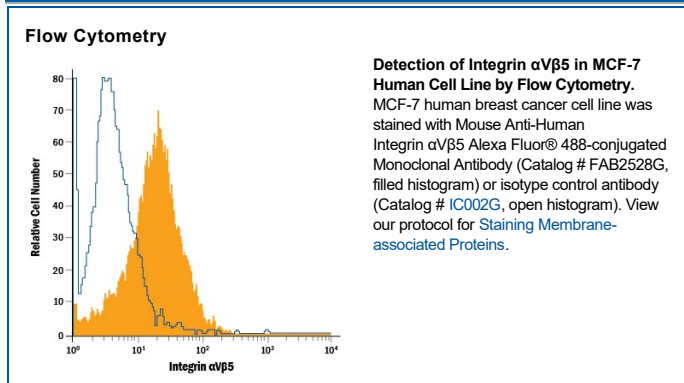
Flow Cytometry

Relative Cell Number

80
70
60
50
40
30
20
10
0

$10^0$ $10^1$ $10^2$ $10^3$ $10^4$

Integrin αVβ5

**Detection of Integrin αVβ5 in MCF-7 Human Cell Line by Flow Cytometry.**
MCF-7 human breast cancer cell line was stained with Mouse Anti-Human Integrin αVβ5 Alexa Fluor® 488-conjugated Monoclonal Antibody (Catalog # FAB2528G, filled histogram) or isotype control antibody (Catalog # IC002G, open histogram). View our protocol for Staining Membrane-associated Proteins.